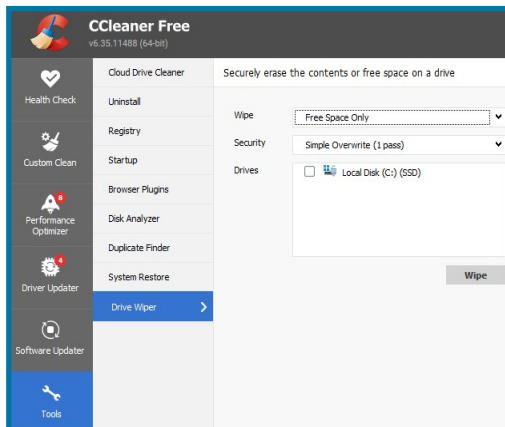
CCleaner Free
v6.35.11488 (64-bit)

Health Check

Custom Clean

8
Performance Optimizer

4
Driver Updater

Software Updater

Tools

Cloud Drive Cleaner
Uninstall
Registry
Startup
Browser Plugins
Disk Analyzer
Duplicate Finder
System Restore
Drive Wiper

Securely erase the contents or free space on a drive

Wipe
Free Space Only
Security
Simple Overwrite (1 pass)
Drives
Local Disk (C:) (SSD)

Wipe